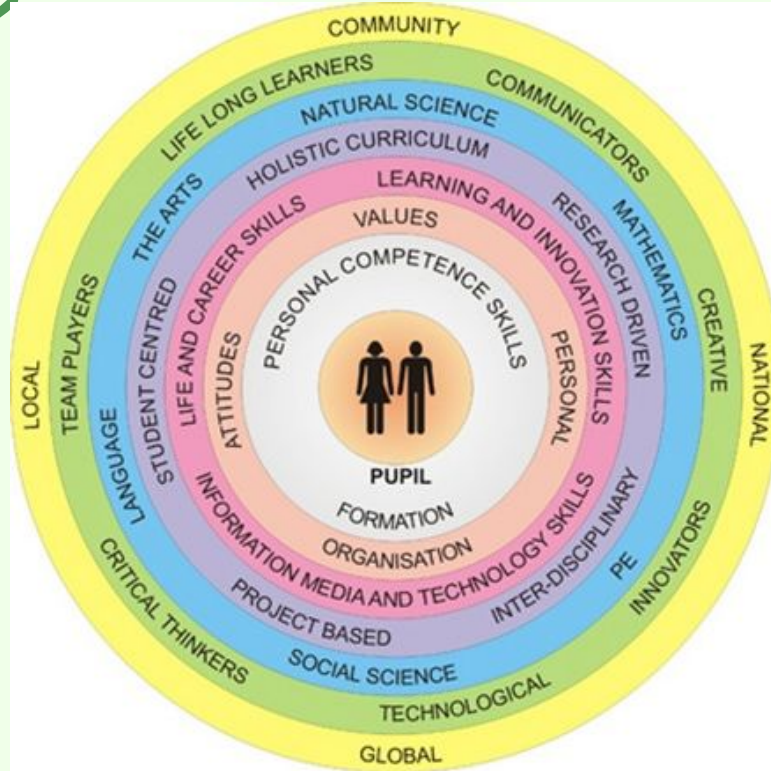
COMMUNITY
LIFE LONG LEARNERS
COMMUNICATORS
NATURAL SCIENCE
HOLISTIC CURRICULUM
THE ARTS
MATHEMATICS
LIFE AND CAREER SKILLS
LEARNING AND INNOVATION SKILLS
RESEARCH DRIVEN
VALUES
PERSONAL COMPETENCE SKILLS
TEAM PLAYERS
CREATIVE
LOCAL
NATIONAL
STUDENT CENTRED
ATTITUDES
PERSONAL
LANGUAGE
PUPIL
FORMATION
ORGANISATION
INFORMATION MEDIA AND TECHNOLOGY SKILLS
INTER-DISCIPLINARY
PE
INNOVATORS
PROJECT BASED
CRITICAL THINKERS
SOCIAL SCIENCE
TECHNOLOGICAL
GLOBAL